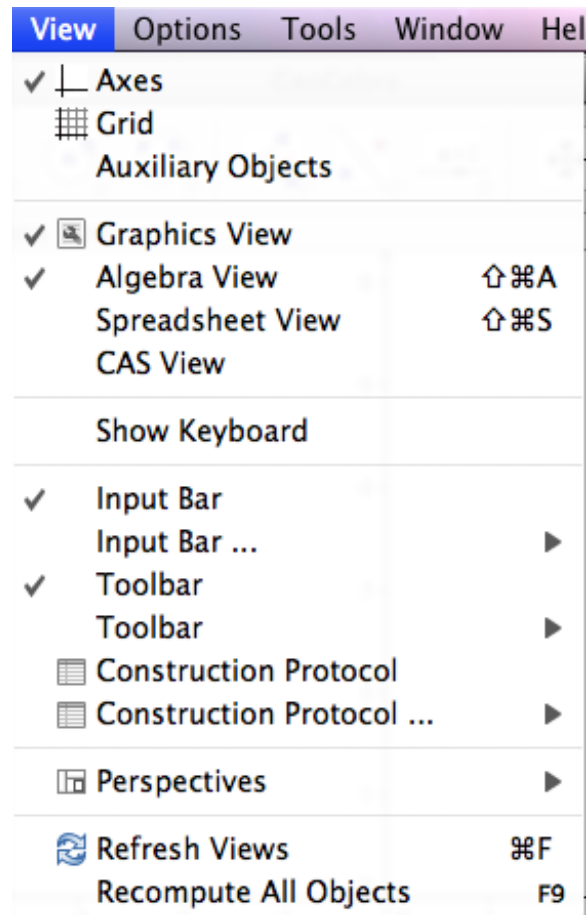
View Options Tools Window Hel

✓ Axes
Grid
Auxiliary Objects

✓ Graphics View
✓ Algebra View ⇧⌘A
Spreadsheet View ⇧⌘S
CAS View

Show Keyboard

✓ Input Bar
Input Bar ... ▶
✓ Toolbar
Toolbar ▶
Construction Protocol
Construction Protocol ... ▶

Perspectives ▶

Refresh Views ⌘F
Recompute All Objects F9